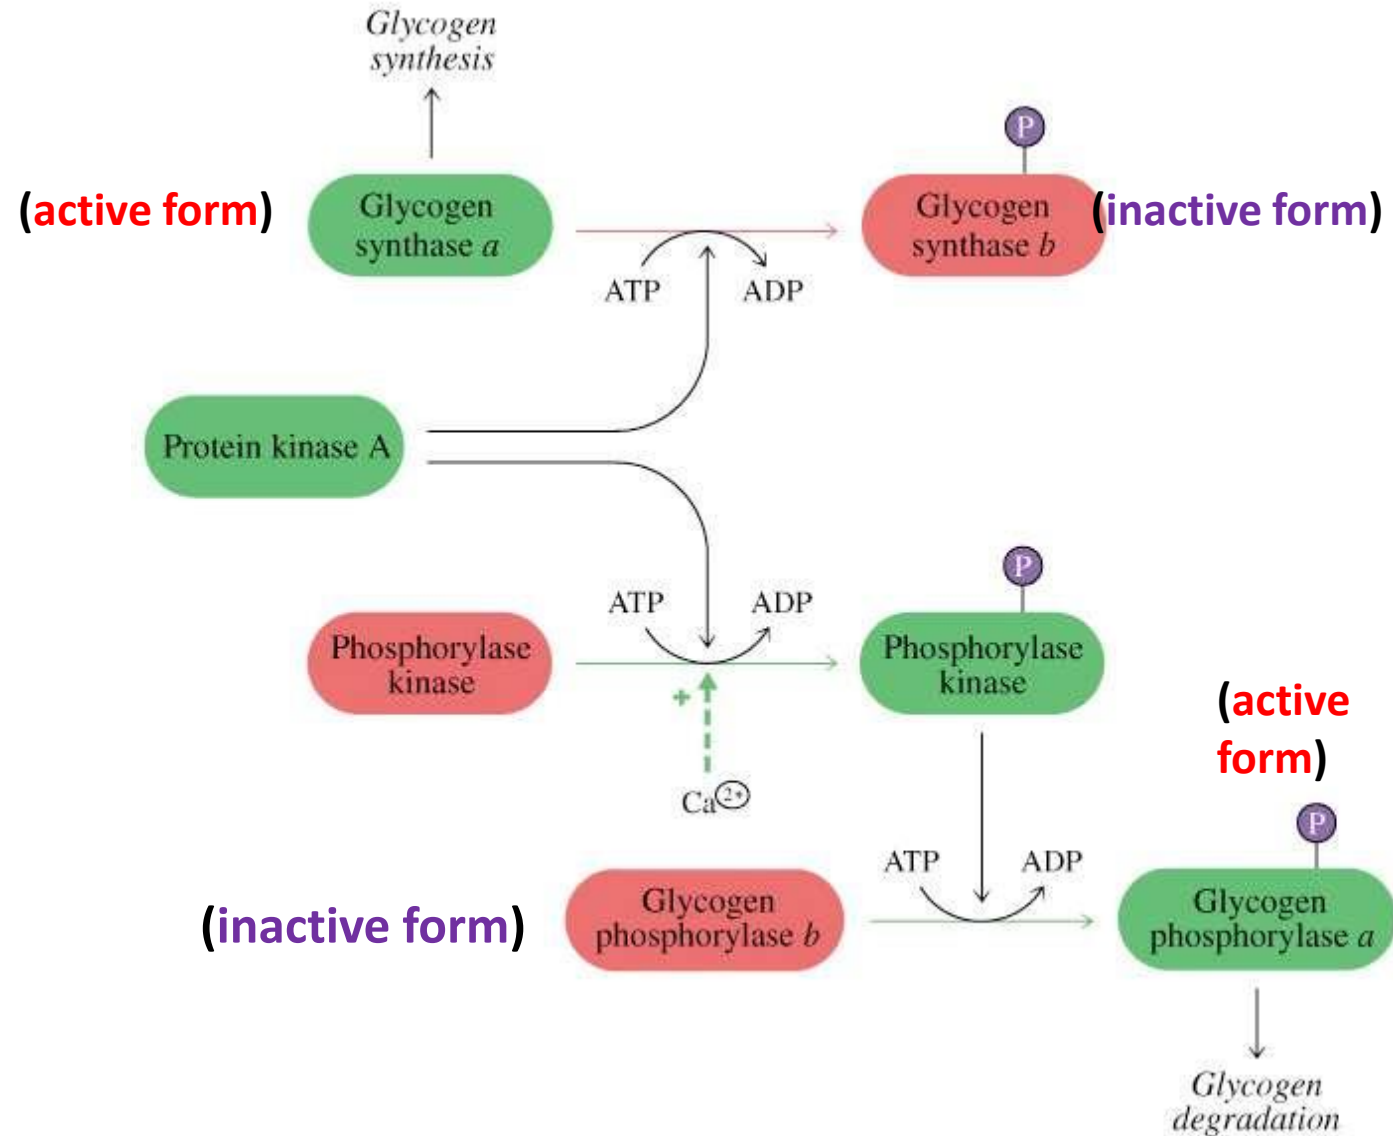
Glycogen synthesis

(active form)

Glycogen synthase $a$

P

Glycogen synthase $b$

(inactive form)

ATP

ADP

Protein kinase A

ATP

ADP

Phosphorylase kinase

+

$Ca^{2+}$

P

Phosphorylase kinase

(active form)

ATP

ADP

P

(inactive form)

Glycogen phosphorylase $b$

Glycogen phosphorylase $a$

Glycogen degradation